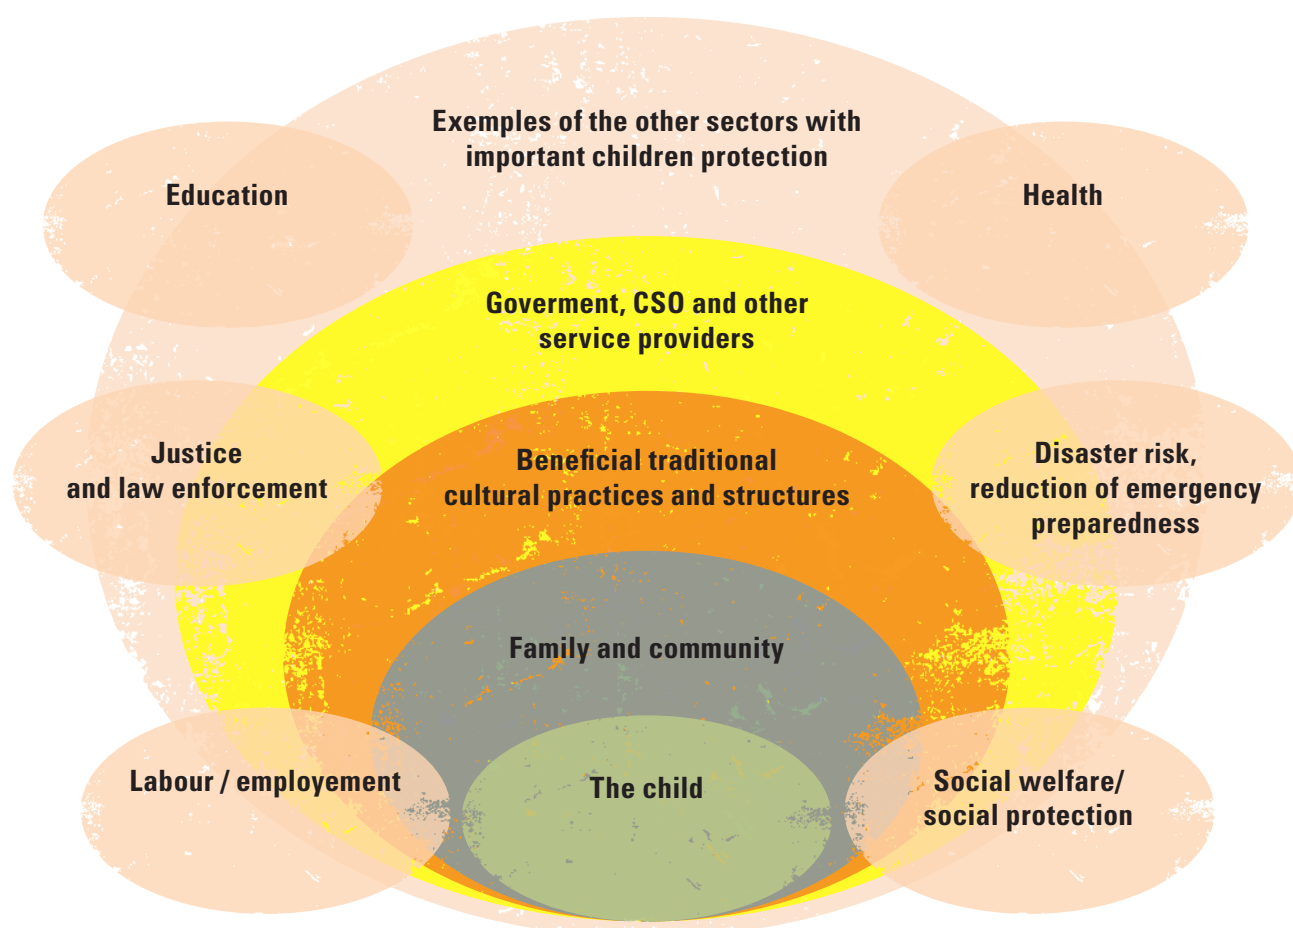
Exemples of the other sectors with important children protection

Education

Health

Goverment, CSO and other service providers

Justice and law enforcement

Beneficial traditional cultural practices and structures

Disaster risk, reduction of emergency preparedness

Family and community

Labour / employement

The child

Social welfare/ social protection